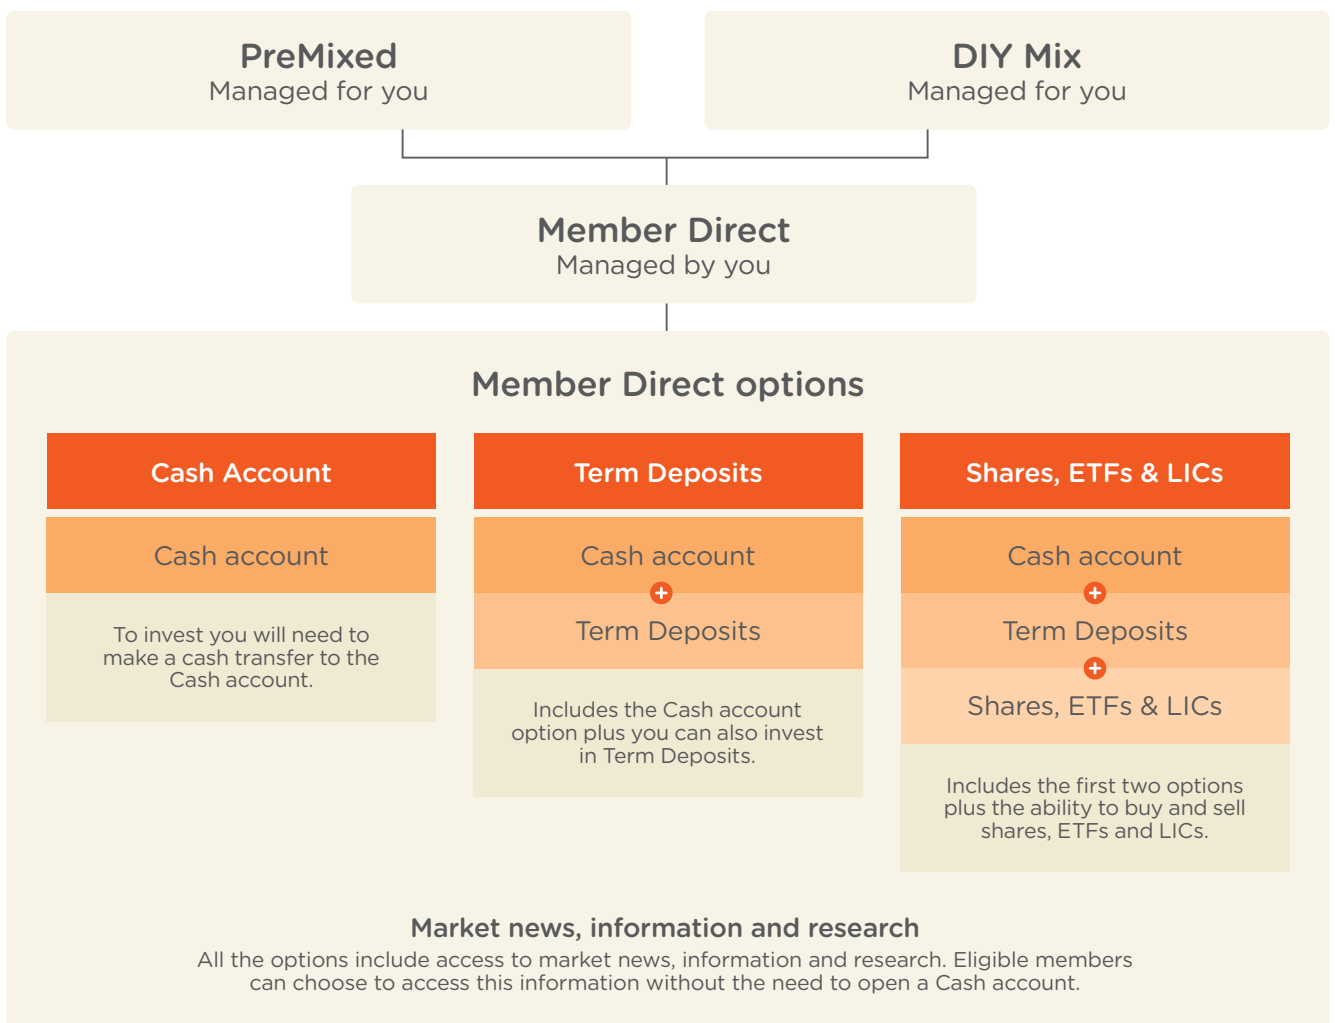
PreMixed
Managed for you

DIY Mix
Managed for you

Member Direct
Managed by you

Member Direct options

Cash Account

Cash account

To invest you will need to make a cash transfer to the Cash account.

Term Deposits

Cash account

+

Term Deposits

Includes the Cash account option plus you can also invest in Term Deposits.

Shares, ETFs & LICs

Cash account

+

Term Deposits

+

Shares, ETFs & LICs

Includes the first two options plus the ability to buy and sell shares, ETFs and LICs.

Market news, information and research

All the options include access to market news, information and research. Eligible members can choose to access this information without the need to open a Cash account.